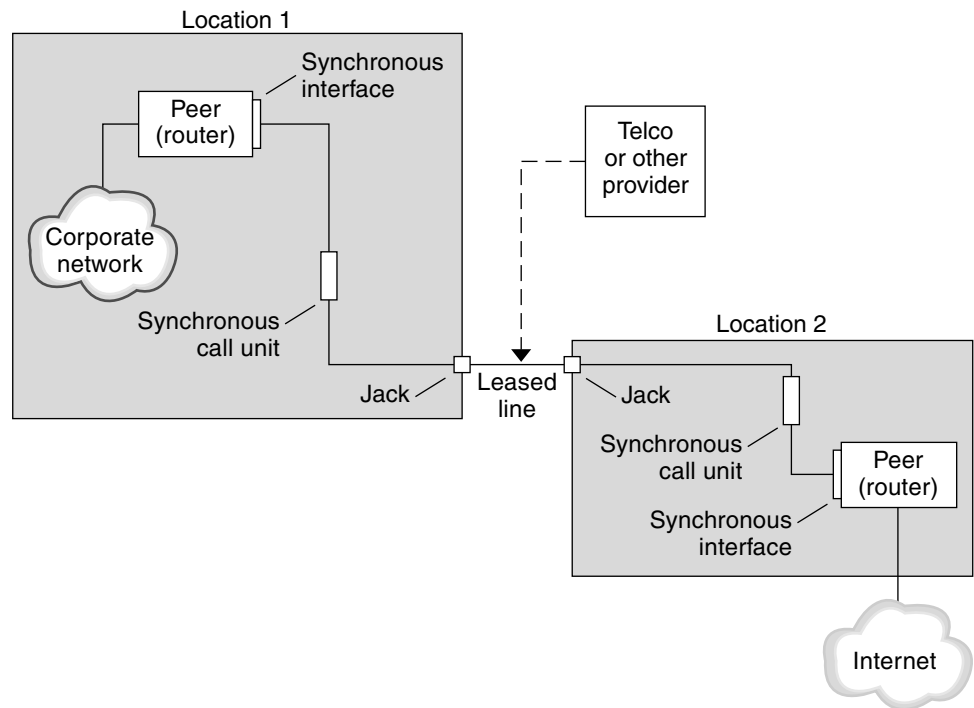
Location 1

Synchronous interface

Peer (router)

Corporate network

Synchronous call unit

Jack

Telco or other provider

Leased line

Location 2

Jack

Synchronous call unit

Peer (router)

Synchronous interface

Internet